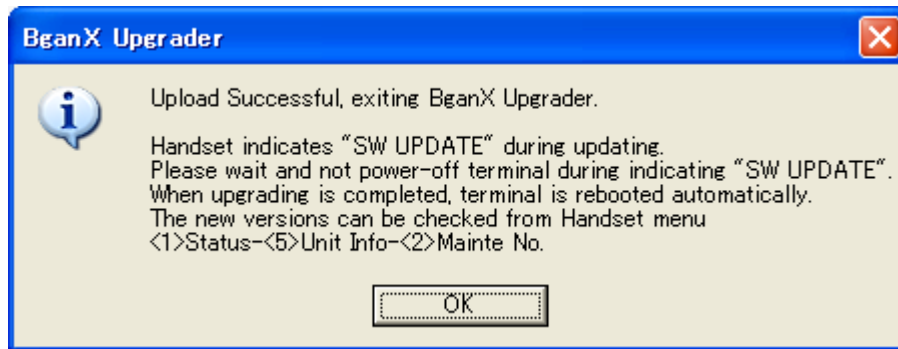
BganX Upgrader

Upload Successful, exiting BganX Upgrader.

Handset indicates "SW UPDATE" during updating.
Please wait and not power-off terminal during indicating "SW UPDATE".
When upgrading is completed, terminal is rebooted automatically.
The new versions can be checked from Handset menu
<1>Status-<5>Unit Info-<2>Mainte No.

OK